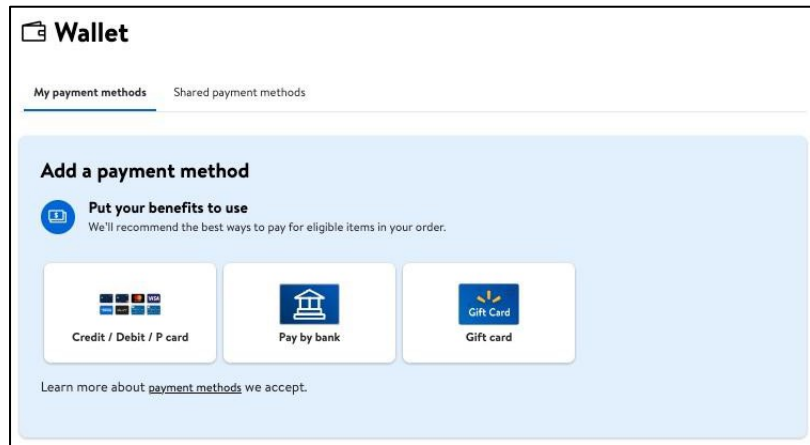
Wallet

My payment methods Shared payment methods

Add a payment method

Put your benefits to use
We'll recommend the best ways to pay for eligible items in your order.

VISA
Credit / Debit / P card

Pay by bank

Gift Card
Gift card

Learn more about payment methods we accept.